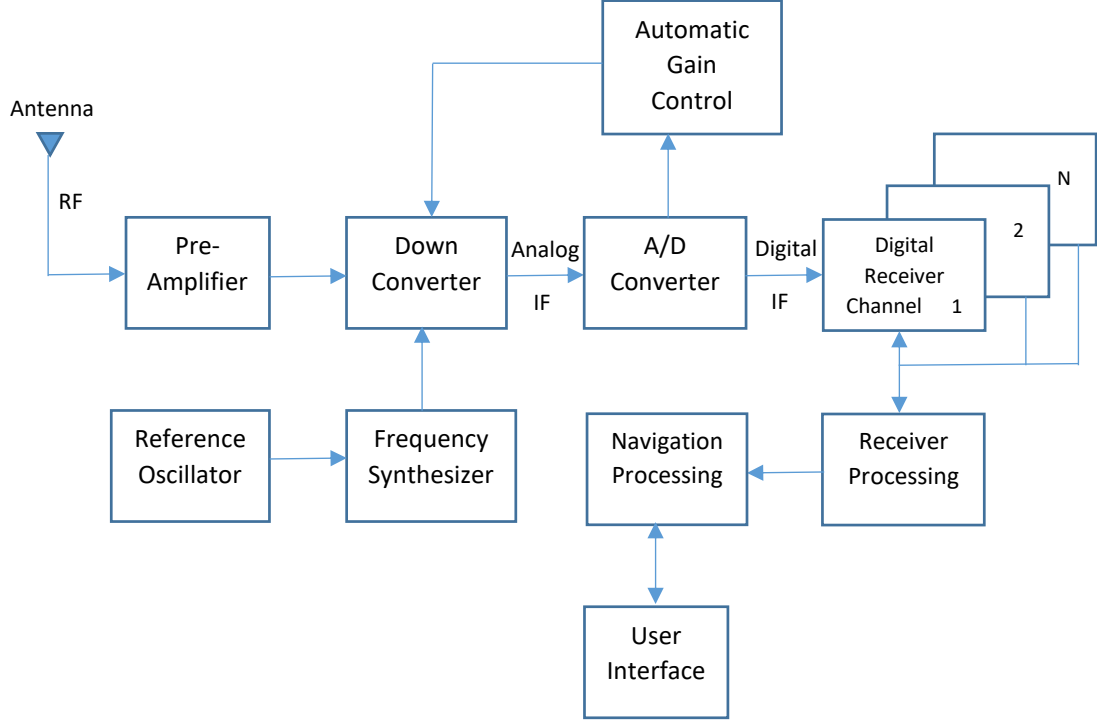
Automatic Gain Control

Antenna

RF

Pre-Amplifier

Down Converter

Analog IF

A/D Converter

Digital IF

N

2

Digital Receiver Channel 1

Reference Oscillator

Frequency Synthesizer

Navigation Processing

Receiver Processing

User Interface